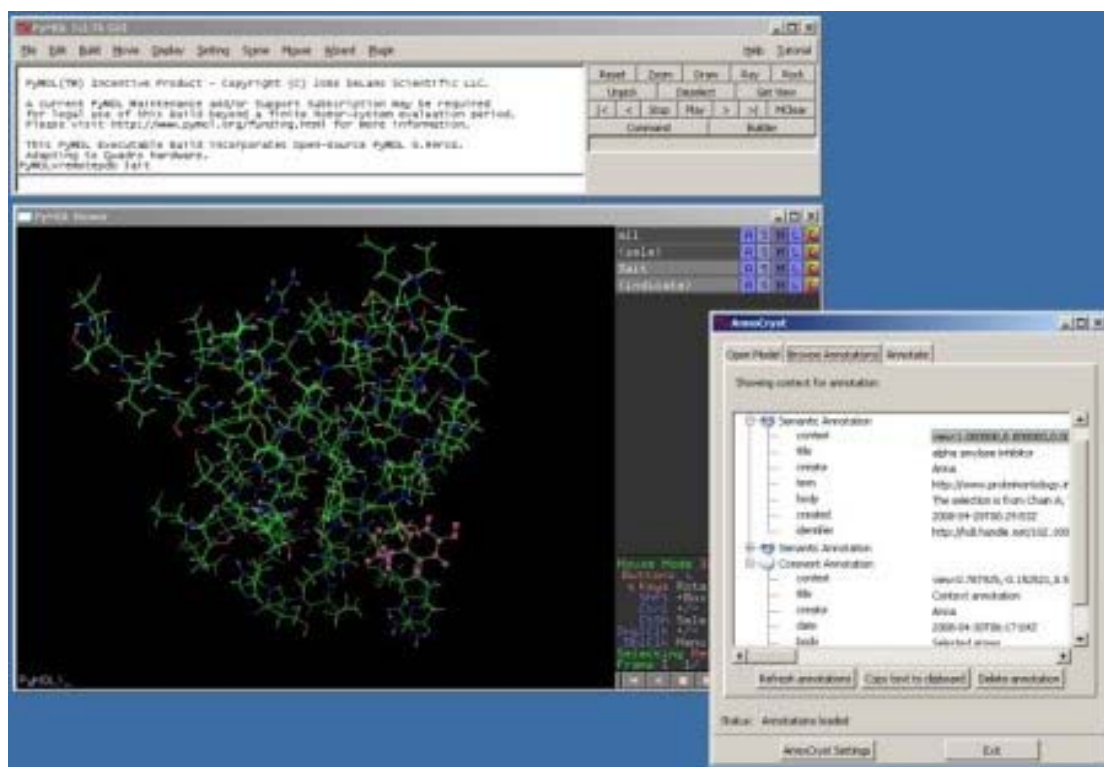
PyMOL Tcl/Tk GUI

File Edit Build Movie Display Setting Scene Mouse Wizard Plugin

Help Tutorial

PyMOL(TM) Incentive Product - Copyright (C) 2008 DeLano Scientific LLC.

A current PyMOL Maintenance and/or Support Subscription may be required for legal use of this Build beyond a finite demo-system evaluation period. Please visit http://www.pymol.org/funding.html for more information.

This PyMOL Executable Build incorporates Open-Source PyMOL 0.99rc6. Adapting to Quadro hardware.
PyMOL>remote pdb 1ait

| Reset | Zoom | Orient | Draw | Ray | Rock |
|---|---|---|---|---|---|
| Unpick | Deselect | Get View | | | |
| \|< | < | Stop | Play | > | >\| | MClear |
| Command | Builder | | | | |

PyMOL Viewer

all
(sele)
1ait
(indicate)

A S H L C

Mouse Mode 3
Buttons
Keys Rota
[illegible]
Selecting Re
Frame 1 1/

PyMOL>_

AnnoCryst

Open Model Browse Annotations Annotate

Showing context for annotation

Semantic Annotation
context view(1.000000,0.000000,0.0
title alpha amylase inhibitor
creator Anna
term http://www.proteinontology.
body The selection is from Chain A,
created 2008-04-20T00:29:03Z
identifier http://hdl.handle.net/102.100
Semantic Annotation
Comment Annotation
context view(0.787925,-0.192821,0.6
title Context annotation
creator Anna
date 2008-04-30T06:17:04Z
body Selected atoms

Refresh annotations Copy text to clipboard Delete annotation

Status: Annotations loaded

AnnoCryst Settings Exit